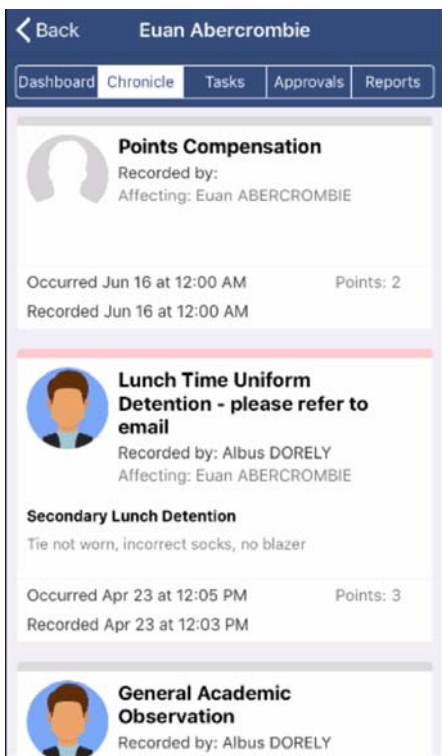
Back Euan Abercrombie

Dashboard Chronicle Tasks Approvals Reports

Points Compensation
Recorded by:
Affecting: Euan ABERCROMBIE

Occurred Jun 16 at 12:00 AM Points: 2
Recorded Jun 16 at 12:00 AM

Lunch Time Uniform Detention - please refer to email
Recorded by: Albus DORELY
Affecting: Euan ABERCROMBIE

Secondary Lunch Detention
Tie not worn, incorrect socks, no blazer

Occurred Apr 23 at 12:05 PM Points: 3
Recorded Apr 23 at 12:03 PM

General Academic Observation
Recorded by: Albus DORELY